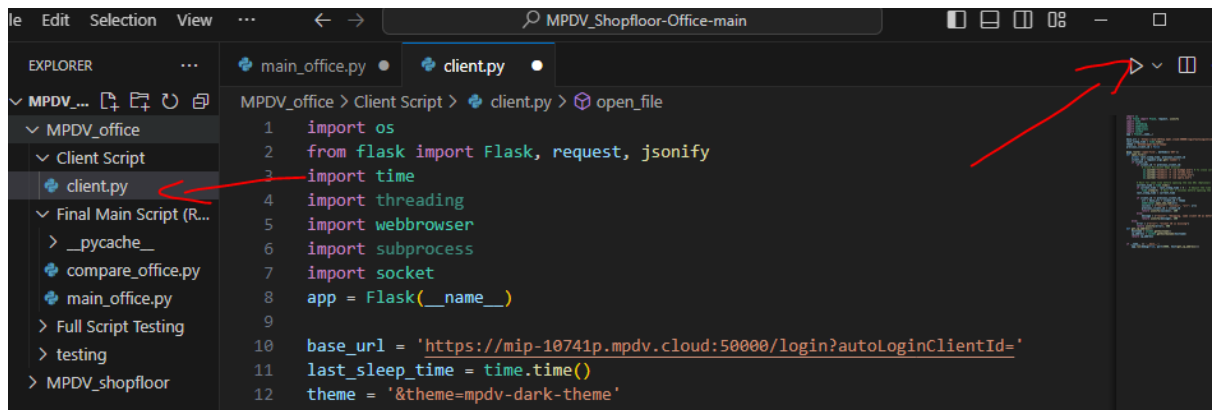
le Edit Selection View ··· ← → MPDV_Shopfloor-Office-main

EXPLORER ···
MPDV_...
MPDV_office
Client Script
client.py
Final Main Script (R...
__pycache__
compare_office.py
main_office.py
Full Script Testing
testing
MPDV_shopfloor

main_office.py ● client.py ●

MPDV_office > Client Script > client.py > open_file

1 import os
2 from flask import Flask, request, jsonify
3 import time
4 import threading
5 import webbrowser
6 import subprocess
7 import socket
8 app = Flask(__name__)
9
10 base_url = 'https://mip-10741p.mpdv.cloud:50000/login?autoLoginClientId='
11 last_sleep_time = time.time()
12 theme = '&theme=mpdv-dark-theme'